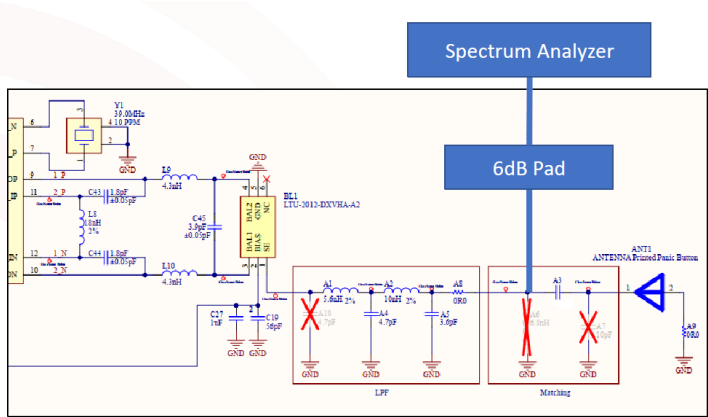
Spectrum Analyzer

6dB Pad

Y1
39.0MHz
±10 PPM

GND

L9
4.3nH

GND

BL1
LTU-2012-DXVHA-A2

BAL2
GND
NC
BAL1
BIAS
SE

C43 1.8pF ±0.05pF

L8
6.8nH
2%

C45
3.0pF
±0.05pF

C44 1.8pF ±0.05pF

L10
4.3nH

C27
1nF

C19
56pF

GND GND

A1
5.6nH 2%

A2
10nH 2%

A8
0R0

A10
4.7pF

A4
4.7pF

A5
3.0pF

GND GND GND

LPF

A3

A6
6.8nH

A7
10pF

GND GND

Matching

ANT1
ANTENNA Printed Panic Button

A9
0R0

GND